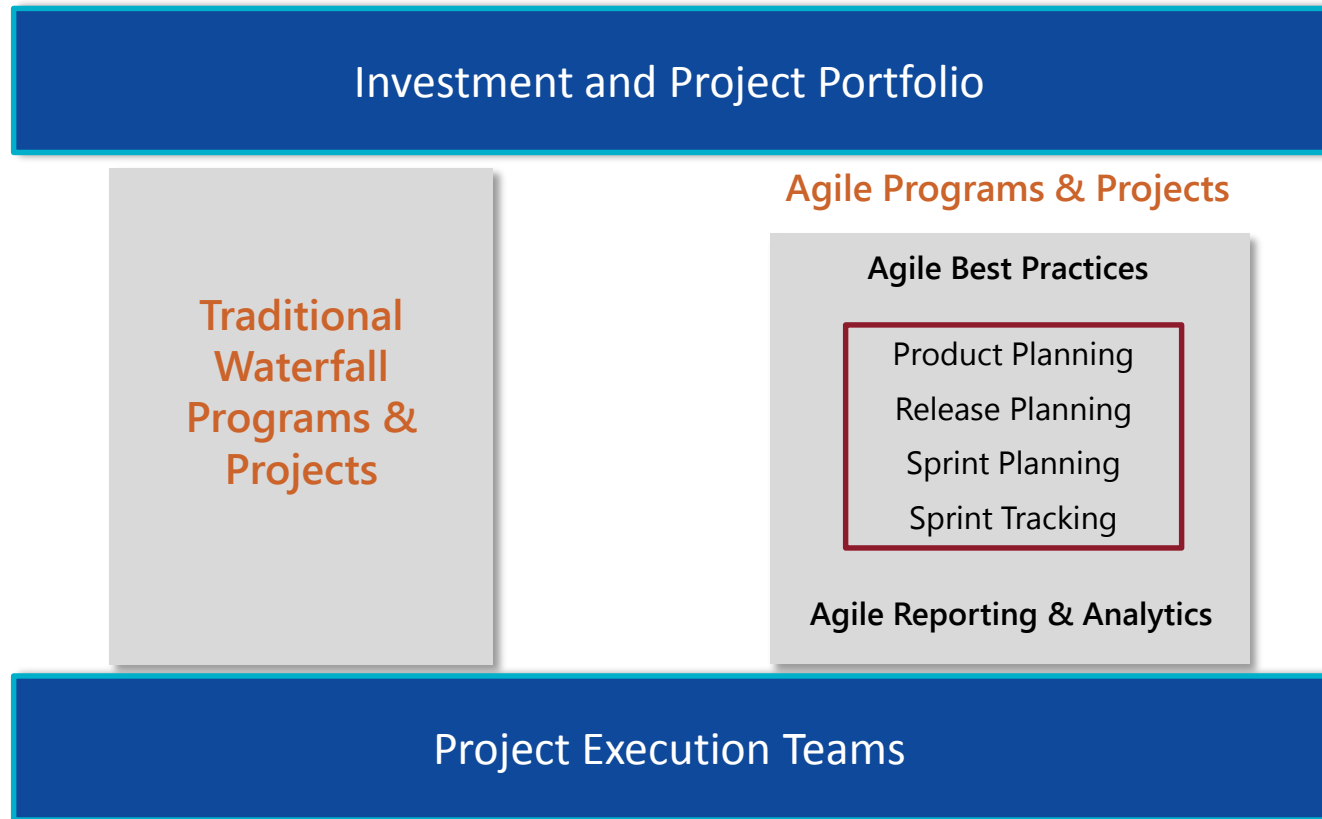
Investment and Project Portfolio

Traditional Waterfall Programs & Projects

Agile Programs & Projects

Agile Best Practices

Product Planning
Release Planning
Sprint Planning
Sprint Tracking

Agile Reporting & Analytics

Project Execution Teams